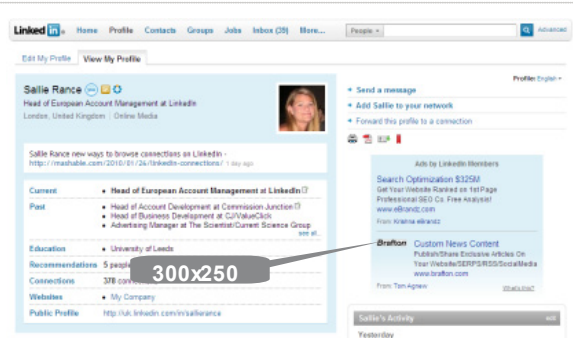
Linked in. Home Profile Contacts Groups Jobs Inbox (39) More... People Advanced

Edit My Profile View My Profile

Profile: English

Sallie Rance

Head of European Account Management at LinkedIn

London, United Kingdom | Online Media

Sallie Rance new ways to browse connections on Linkedin - http://mashable.com/2010/01/24/linkedin-connections/ 1 day ago

Current • Head of European Account Management at LinkedIn

Past • Head of Account Development at Commission Junction
• Head of Business Development at CJ/ValueClick
• Advertising Manager at The Scientist/Current Science Group
see all...

Education • University of Leeds

Recommendations 5 people

Connections 378 con

Websites • My Company

Public Profile http://uk.linkedin.com/in/sallierance

300x250

• Send a message
• Add Sallie to your network
• Forward this profile to a connection

Ads by LinkedIn Members

Search Optimization $325M
Get Your Website Ranked on 1st Page Professional SEO Co. Free Analysis!
www.eBrandz.com

From: Krishna eBrandz

Brafton Custom News Content
Publish/Share Exclusive Articles On Your Website/SERPS/RSS/SocialMedia
www.brafton.com

From: Tom Agnew What's this?

Sallie's Activity

Yesterday